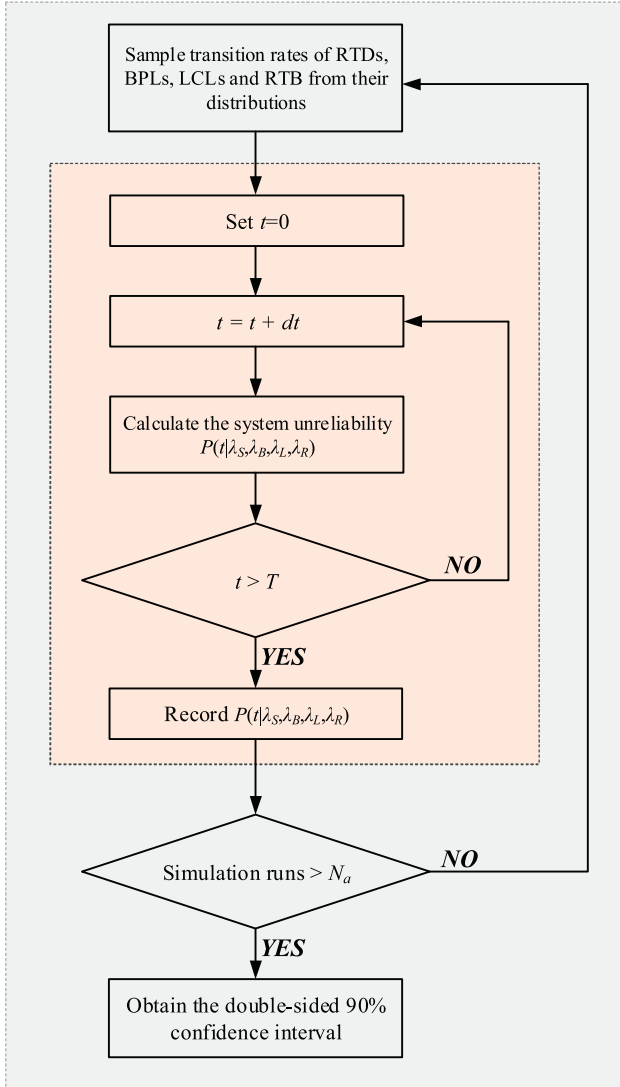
Sample transition rates of RTDs, BPLs, LCLs and RTB from their distributions

Set $t$=0

$t = t + dt$

Calculate the system unreliability $P(t|\lambda_S,\lambda_B,\lambda_L,\lambda_R)$

$t > T$

NO

YES

Record $P(t|\lambda_S,\lambda_B,\lambda_L,\lambda_R)$

Simulation runs > $N_a$

NO

YES

Obtain the double-sided 90% confidence interval